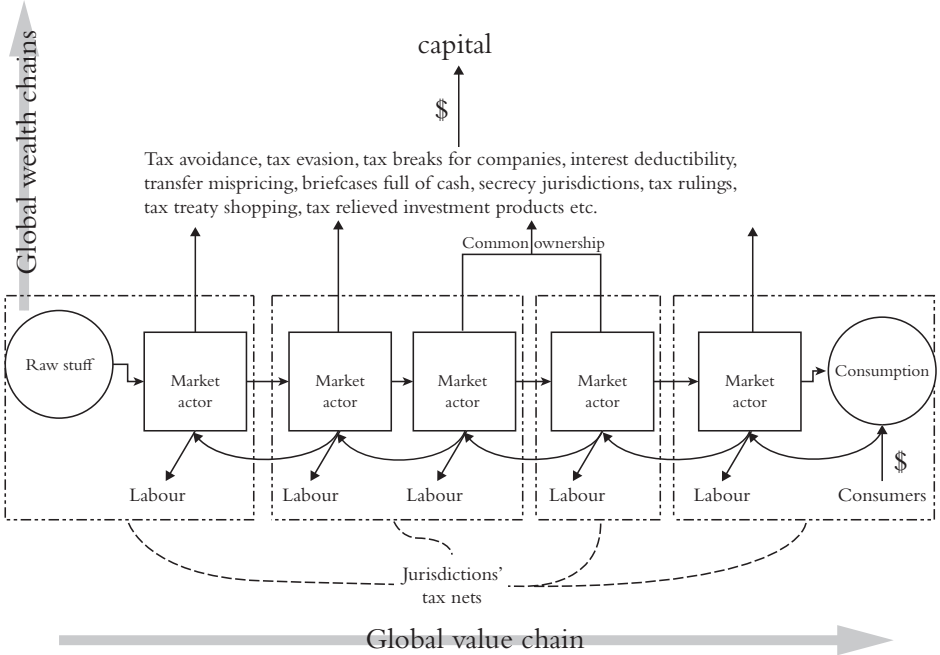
Global wealth chains

capital

$

Tax avoidance, tax evasion, tax breaks for companies, interest deductibility, transfer mispricing, briefcases full of cash, secrecy jurisdictions, tax rulings, tax treaty shopping, tax relieved investment products etc.

Common ownership

Raw stuff

Market actor

Market actor

Market actor

Market actor

Market actor

Consumption

Labour

Labour

Labour

Labour

Labour

$

Consumers

Jurisdictions' tax nets

Global value chain